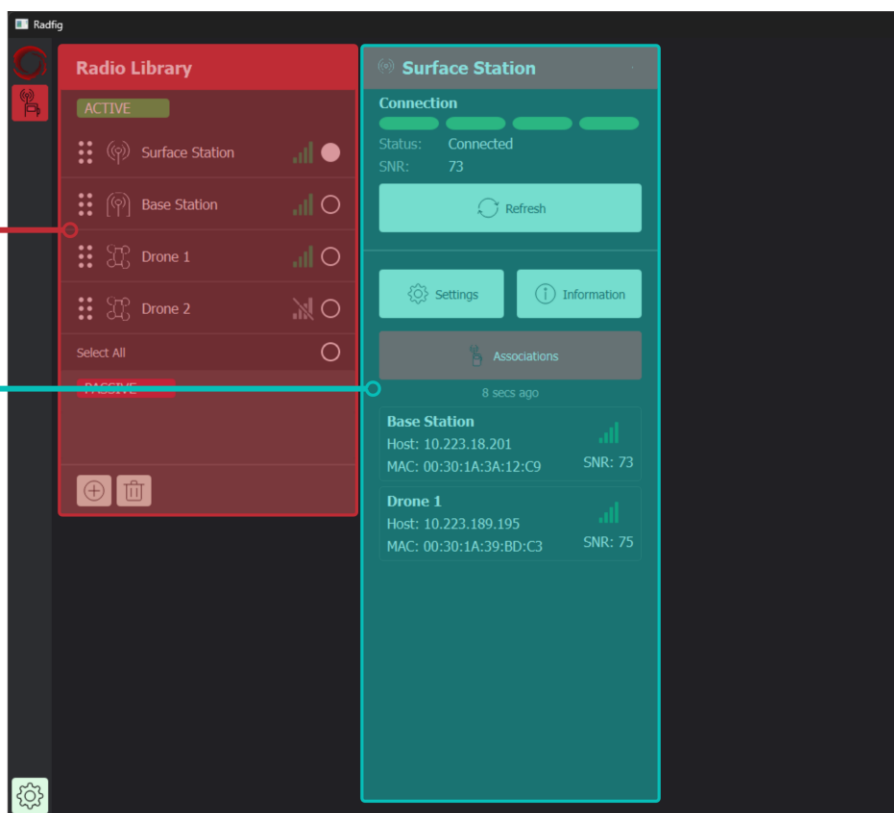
Radfig

Radio Library

ACTIVE

Surface Station

Base Station

Drone 1

Drone 2

Select All

PASSIVE

Surface Station

Connection

Status: Connected

SNR: 73

Refresh

Settings

Information

Associations

8 secs ago

Base Station
Host: 10.223.18.201
MAC: 00:30:1A:3A:12:C9
SNR: 73

Drone 1
Host: 10.223.189.195
MAC: 00:30:1A:39:BD:C3
SNR: 75